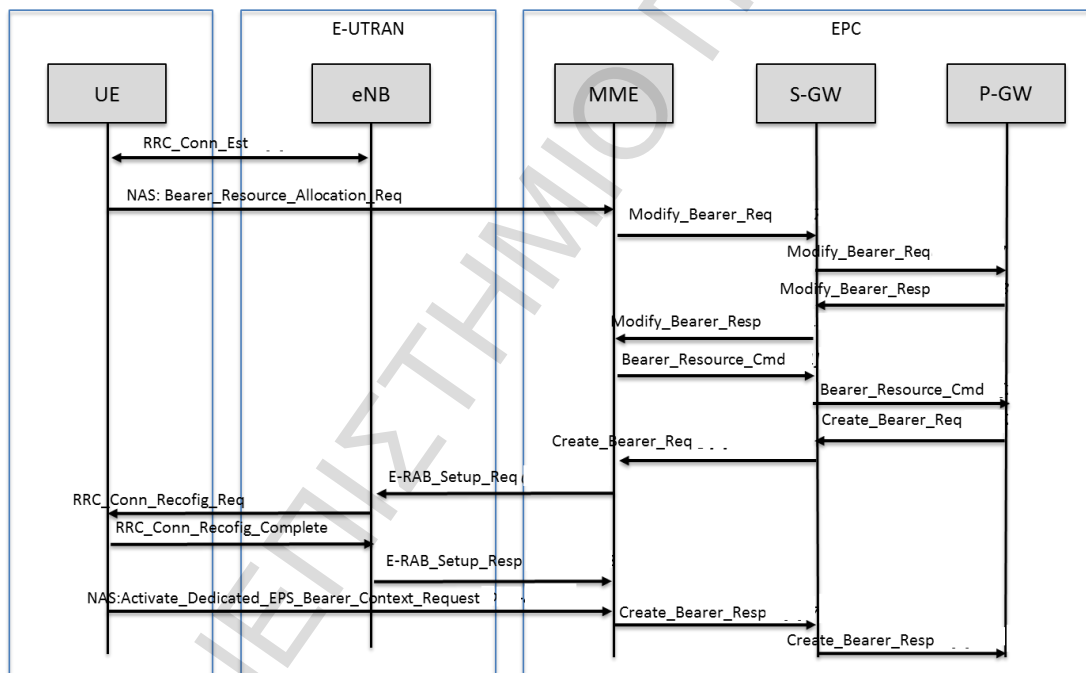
E-UTRAN

EPC

UE

eNB

MME

S-GW

P-GW

RRC_Conn_Est

NAS: Bearer_Resource_Allocation_Req

Modify_Bearer_Req

Modify_Bearer_Req

Modify_Bearer_Resp

Modify_Bearer_Resp

Bearer_Resource_Cmd

Bearer_Resource_Cmd

Create_Bearer_Req

Create_Bearer_Req

E-RAB_Setup_Req

RRC_Conn_Recofig_Req

RRC_Conn_Recofig_Complete

E-RAB_Setup_Resp

NAS:Activate_Dedicated_EPS_Bearer_Context_Request

Create_Bearer_Resp

Create_Bearer_Resp